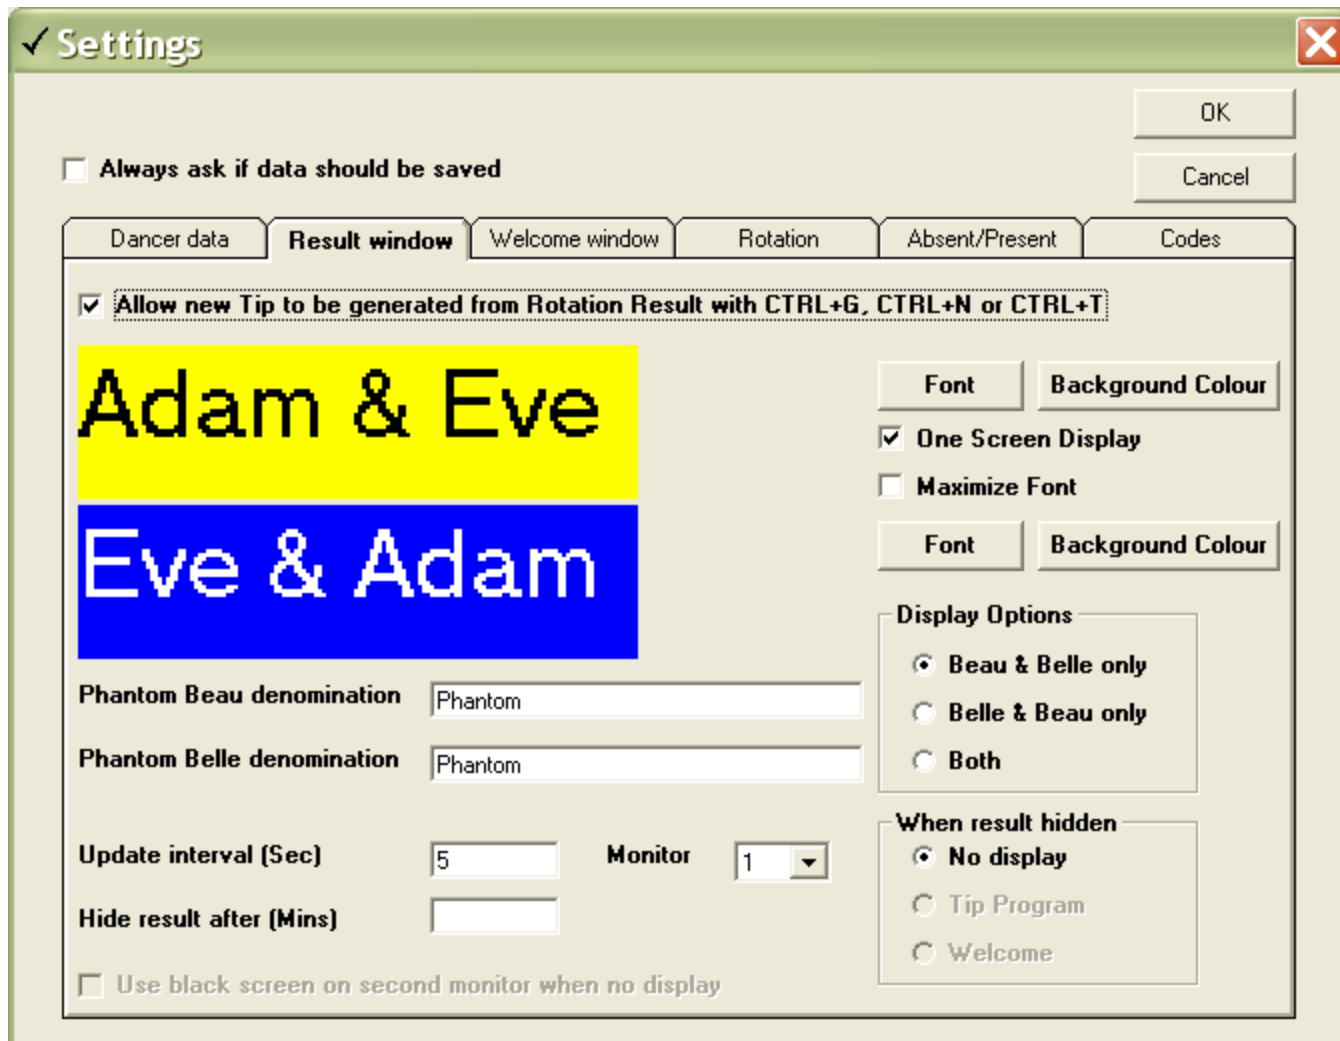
✓ Settings

OK

Cancel

Always ask if data should be saved

Dancer data | Result window | Welcome window | Rotation | Absent/Present | Codes

Allow new Tip to be generated from Rotation Result with CTRL+G, CTRL+N or CTRL+T

Adam & Eve

Eve & Adam

Font

Background Colour

One Screen Display

Maximize Font

Font

Background Colour

Display Options

Beau & Belle only

Belle & Beau only

Both

Phantom Beau denomination Phantom

Phantom Belle denomination Phantom

Update interval (Sec) 5

Monitor 1

Hide result after (Mins)

When result hidden

No display

Tip Program

Welcome

Use black screen on second monitor when no display